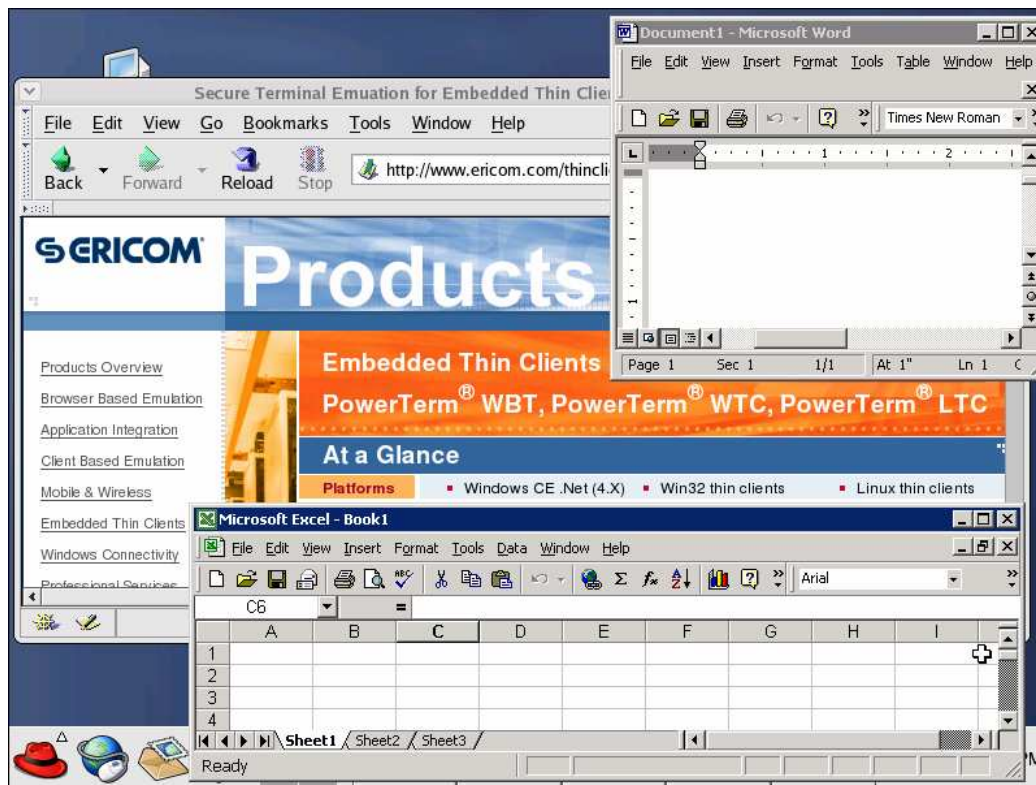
Secure Terminal Emuation for Embedded Thin Clie

File Edit View Go Bookmarks Tools Window Help

Back Forward Reload Stop

http://www.ericom.com/thincli

ERICOM

Products

Products Overview
Browser Based Emulation
Application Integration
Client Based Emulation
Mobile & Wireless
Embedded Thin Clients
Windows Connectivity
Professional Services

Embedded Thin Clients

PowerTerm® WBT, PowerTerm® WTC, PowerTerm® LTC

At a Glance

Platforms ▪ Windows CE .Net (4.X) ▪ Win32 thin clients ▪ Linux thin clients

Document1 - Microsoft Word

File Edit View Insert Format Tools Table Window Help

Times New Roman

1 2

Page 1 Sec 1 1/1 At 1" Ln 1

Microsoft Excel - Book1

File Edit View Insert Format Tools Data Window Help

Arial

C6 =

| | A | B | C | D | E | F | G | H | I |
|---|---|---|---|---|---|---|---|---|---|
| 1 | | | | | | | | | |
| 2 | | | | | | | | | |
| 3 | | | | | | | | | |
| 4 | | | | | | | | | |

Sheet1 Sheet2 Sheet3

Ready